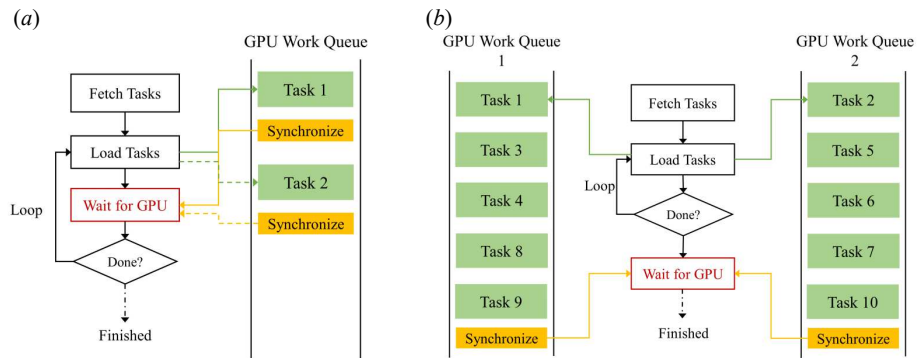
(a)

GPU Work Queue

Fetch Tasks

Load Tasks

Wait for GPU

Done?

Loop

Finished

Task 1

Synchronize

Task 2

Synchronize

(b)

GPU Work Queue 1

Task 1

Task 3

Task 4

Task 8

Task 9

Synchronize

Fetch Tasks

Load Tasks

Loop

Done?

Wait for GPU

Finished

GPU Work Queue 2

Task 2

Task 5

Task 6

Task 7

Task 10

Synchronize